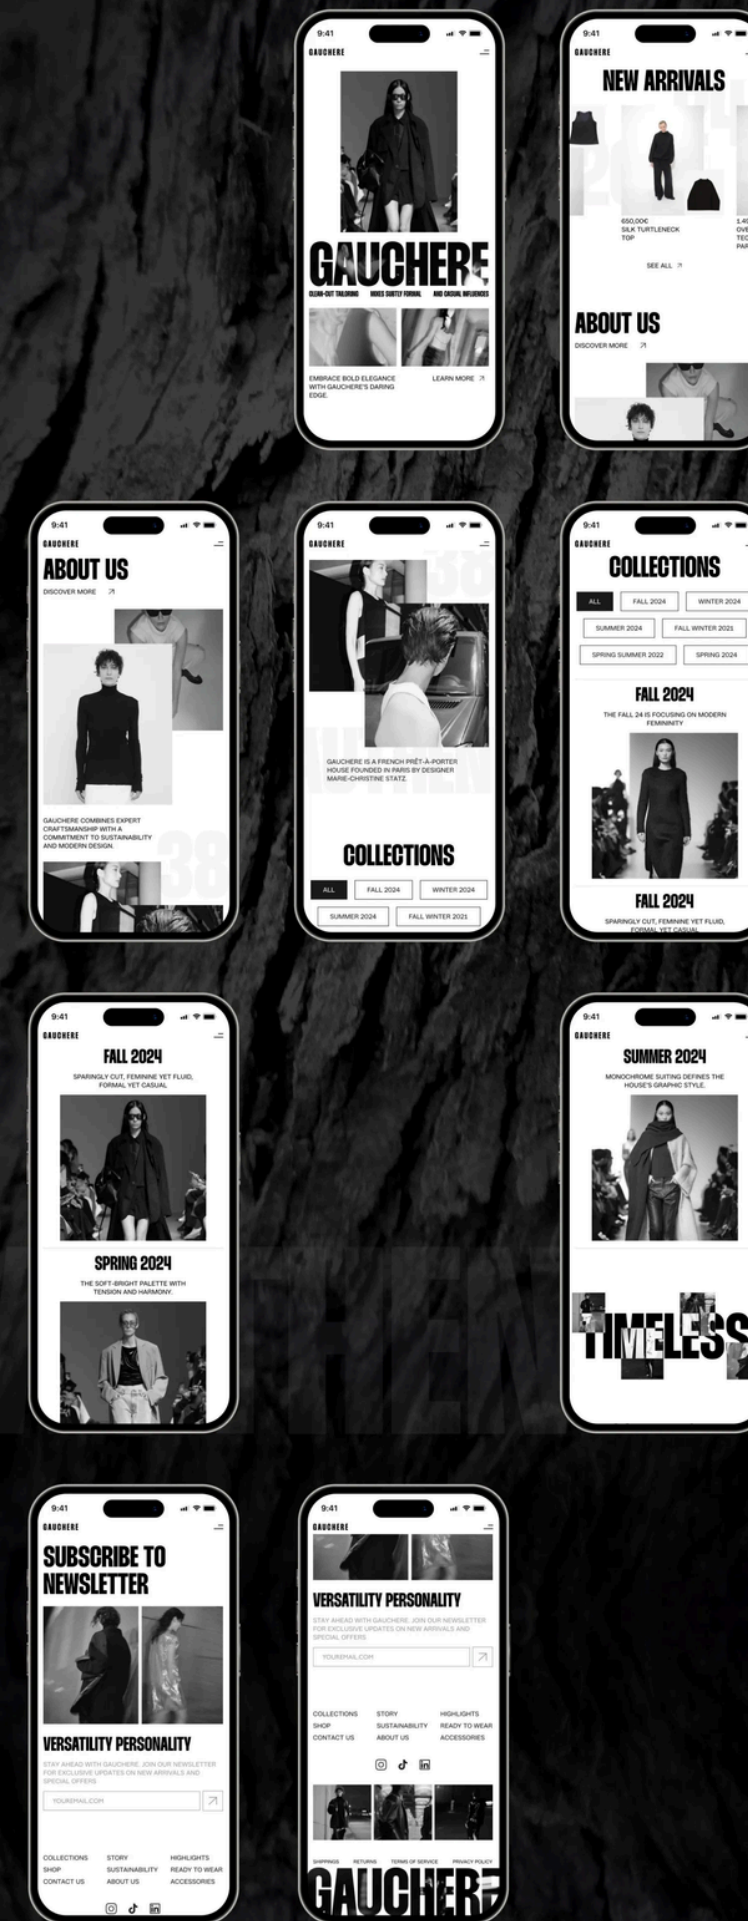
9:41
GAUCHERE
GAUCHERE
CLEAN-CUT TAILORING MIXES SUBTLY FORMAL AND CASUAL INFLUENCES
EMBRACE BOLD ELEGANCE WITH GAUCHERE'S DARING EDGE.
LEARN MORE

9:41
GAUCHERE
NEW ARRIVALS
650,00€
SILK TURTLENECK TOP
SEE ALL
ABOUT US
DISCOVER MORE

9:41
GAUCHERE
ABOUT US
DISCOVER MORE
GAUCHERE COMBINES EXPERT CRAFTSMANSHIP WITH A COMMITMENT TO SUSTAINABILITY AND MODERN DESIGN.

9:41
GAUCHERE
GAUCHERE IS A FRENCH PRÊT-À-PORTER HOUSE FOUNDED IN PARIS BY DESIGNER MARIE-CHRISTINE STATZ
COLLECTIONS
ALL
FALL 2024
WINTER 2024
SUMMER 2024
FALL WINTER 2021

9:41
GAUCHERE
COLLECTIONS
ALL
FALL 2024
WINTER 2024
SUMMER 2024
FALL WINTER 2021
SPRING SUMMER 2022
SPRING 2024
FALL 2024
THE FALL 24 IS FOCUSING ON MODERN FEMININITY
FALL 2024
SPARINGLY CUT, FEMININE YET FLUID, FORMAL YET CASUAL

9:41
GAUCHERE
FALL 2024
SPARINGLY CUT, FEMININE YET FLUID, FORMAL YET CASUAL
SPRING 2024
THE SOFT-BRIGHT PALETTE WITH TENSION AND HARMONY.

9:41
GAUCHERE
SUMMER 2024
MONOCHROME SUITING DEFINES THE HOUSE'S GRAPHIC STYLE.
TIMELESS

9:41
GAUCHERE
SUBSCRIBE TO NEWSLETTER
VERSATILITY PERSONALITY
STAY AHEAD WITH GAUCHERE. JOIN OUR NEWSLETTER FOR EXCLUSIVE UPDATES ON NEW ARRIVALS AND SPECIAL OFFERS
YOUREMAIL.COM
COLLECTIONS
SHOP
CONTACT US
STORY
SUSTAINABILITY
ABOUT US
HIGHLIGHTS
READY TO WEAR
ACCESSORIES

9:41
GAUCHERE
VERSATILITY PERSONALITY
STAY AHEAD WITH GAUCHERE. JOIN OUR NEWSLETTER FOR EXCLUSIVE UPDATES ON NEW ARRIVALS AND SPECIAL OFFERS
YOUREMAIL.COM
COLLECTIONS
SHOP
CONTACT US
STORY
SUSTAINABILITY
ABOUT US
HIGHLIGHTS
READY TO WEAR
ACCESSORIES
SHIPPINGS
RETURNS
TERMS OF SERVICE
PRIVACY POLICY
GAUCHERE